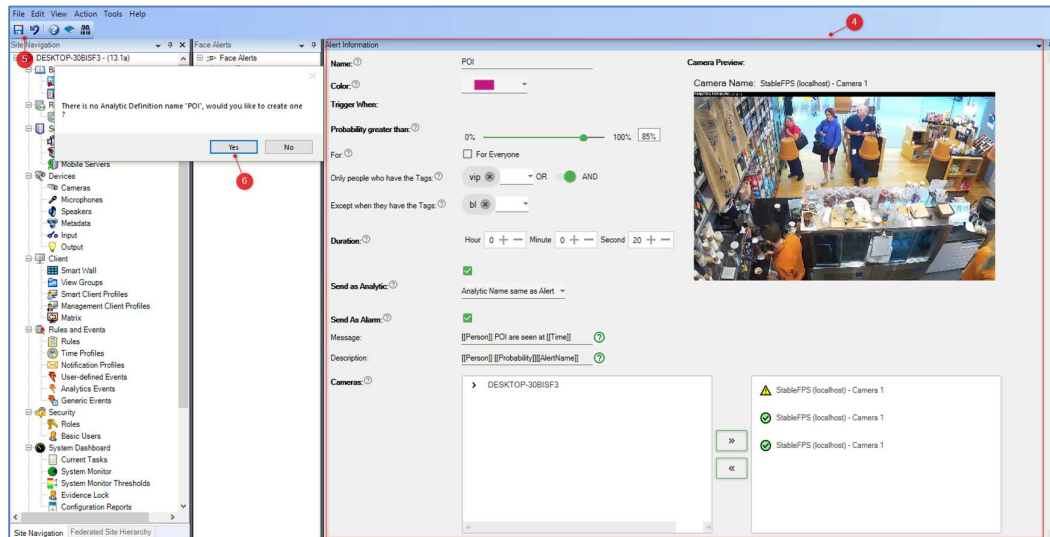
File Edit View Action Tools Help

5

4

Site Navigation

DESKTOP-30BISF3 - (13.1a)

There is no Analytic Definition name "POI", would you like to create one ?

Yes

No

6

Mobile Servers

Devices

Cameras

Microphones

Speakers

Metadata

Input

Output

Client

Smart Wall

View Groups

Smart Client Profiles

Management Client Profiles

Matrix

Rules and Events

Rules

Time Profiles

Notification Profiles

User-defined Events

Analytics Events

Generic Events

Security

Roles

Basic Users

System Dashboard

Current Tasks

System Monitor

System Monitor Thresholds

Evidence Lock

Configuration Reports

Site Navigation Federated Site Hierarchy

Face Alerts

Face Alerts

Alert Information

Name: POI

Color:

Trigger When:

Probability greater than: 0% 100% 85%

For: For Everyone

Only people who have the Tags: vip OR AND

Except when they have the Tags: bl

Duration: Hour 0 Minute 0 Second 20

Send as Analytic: Analytic Name same as Alert

Send As Alarm:

Message: [[Person]] POI are seen at [[Time]]

Description: [[Person]] [[Probability]][[AlertName]]

Cameras:

DESKTOP-30BISF3

»

«

StableFPS (localhost) - Camera 1

StableFPS (localhost) - Camera 1

StableFPS (localhost) - Camera 1

Camera Preview:

Camera Name: StableFPS (localhost) - Camera 1